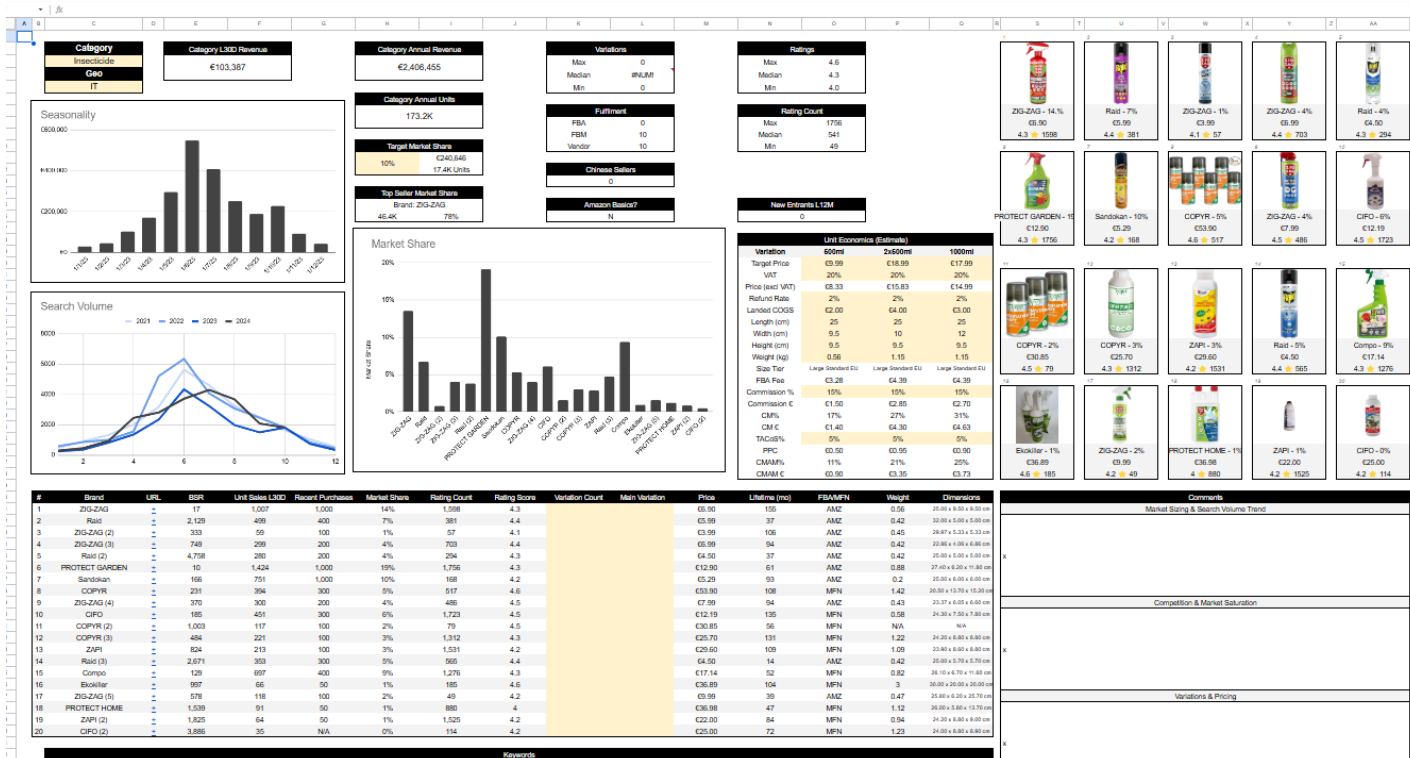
Category
Insecticide
Geo
IT

Category L30D Revenue
€103,387

Category Annual Revenue
€2,406,455

Category Annual Units
173.2K

Target Market Share
10% | €240,646
17.4K Units

Top Seller Market Share
Brand: ZIG-ZAG
46.4K | 78%

Variations
Max 0
Median #NUM!
Min 0

Fulfilment
FBA 0
FBM 10
Vendor 10

Chinese Sellers
0

Amazon Basics?
N

Ratings
Max 4.6
Median 4.3
Min 4.0

Rating Count
Max 1756
Median 541
Min 49

New Entrants L12M
0

Seasonality
€600,000
€400,000
€200,000
€0
1/1/23 1/2/23 1/3/23 1/4/23 1/5/23 1/6/23 1/7/23 1/8/23 1/9/23 1/10/23 1/11/23 1/12/23

Search Volume
2021 2022 2023 2024
6000
4000
2000
0
2 4 6 8 10 12

Market Share
20%
15%
10%
5%
0%
Market Share
ZIG-ZAG Raid ZIG-ZAG (2) ZIG-ZAG (3) Raid (2) PROTECT GARDEN Sandokan COPYR ZIG-ZAG (4) CIFO COPYR (2) COPYR (3) ZAPI Raid (3) Compo Ekokiller ZIG-ZAG (5) PROTECT HOME ZAPI (2) CIFO (2)

Unit Economics (Estimate)
| Variation | 600ml | 2x600ml | 1000ml |
|---|---|---|---|
| Target Price | €9.99 | €18.99 | €17.99 |
| VAT | 20% | 20% | 20% |
| Price (excl VAT) | €8.33 | €15.83 | €14.99 |
| Refund Rate | 2% | 2% | 2% |
| Landed COGS | €2.00 | €4.00 | €3.00 |
| Length (cm) | 25 | 25 | 25 |
| Width (cm) | 9.5 | 10 | 12 |
| Height (cm) | 9.5 | 9.5 | 9.5 |
| Weight (kg) | 0.56 | 1.15 | 1.15 |
| Size Tier | Large Standard EU | Large Standard EU | Large Standard EU |
| FBA Fee | €3.28 | €4.39 | €4.39 |
| Commission % | 15% | 15% | 15% |
| Commission € | €1.50 | €2.85 | €2.70 |
| CM% | 17% | 27% | 31% |
| CM € | €1.40 | €4.30 | €4.63 |
| TACoS% | 5% | 5% | 5% |
| PPC | €0.50 | €0.95 | €0.90 |
| CMAM% | 11% | 21% | 25% |
| CMAM € | €0.90 | €3.35 | €3.73 |

1 ZIG-ZAG - 14% €6.90 4.3 1598
2 Raid - 7% €5.99 4.4 381
3 ZIG-ZAG - 1% €3.99 4.1 57
4 ZIG-ZAG - 4% €6.99 4.4 703
5 Raid - 4% €4.50 4.3 294
6 PROTECT GARDEN - 19 €12.90 4.3 1756
7 Sandokan - 10% €5.29 4.2 168
8 COPYR - 5% €53.90 4.6 517
9 ZIG-ZAG - 4% €7.99 4.5 486
10 CIFO - 6% €12.19 4.5 1723
11 COPYR - 2% €30.85 4.5 79
12 COPYR - 3% €25.70 4.3 1312
13 ZAPI - 3% €29.60 4.2 1531
14 Raid - 5% €4.50 4.4 565
15 Compo - 9% €17.14 4.3 1276
16 Ekokiller - 1% €36.89 4.6 185
17 ZIG-ZAG - 2% €9.99 4.2 49
18 PROTECT HOME - 1% €36.98 4 880
19 ZAPI - 1% €22.00 4.2 1525
20 CIFO - 0% €25.00 4.2 114

| # | Brand | URL | BSR | Unit Sales L30D | Recent Purchases | Market Share | Rating Count | Rating Score | Variation Count | Main Variation | Price | Lifetime (mo) | FBA/MFN | Weight | Dimensions |
|---|---|---|---|---|---|---|---|---|---|---|---|---|---|---|---|
| 1 | ZIG-ZAG | + | 17 | 1,007 | 1,000 | 14% | 1,598 | 4.3 | | | €6.90 | 155 | AMZ | 0.56 | 32.00 x 9.50 x 9.50 cm |
| 2 | Raid | + | 2,129 | 499 | 400 | 7% | 381 | 4.4 | | | €5.99 | 37 | AMZ | 0.42 | 22.00 x 5.00 x 5.00 cm |
| 3 | ZIG-ZAG (2) | + | 333 | 59 | 100 | 1% | 57 | 4.1 | | | €3.99 | 106 | AMZ | 0.45 | 29.97 x 5.33 x 5.33 cm |
| 4 | ZIG-ZAG (3) | + | 748 | 299 | 200 | 4% | 703 | 4.4 | | | €6.99 | 94 | AMZ | 0.42 | 22.86 x 4.06 x 6.60 cm |
| 5 | Raid (2) | + | 4,758 | 280 | 200 | 4% | 294 | 4.3 | | | €4.50 | 37 | AMZ | 0.42 | 20.00 x 5.00 x 5.00 cm |
| 6 | PROTECT GARDEN | + | 10 | 1,424 | 1,000 | 19% | 1,756 | 4.3 | | | €12.90 | 61 | AMZ | 0.88 | 27.40 x 6.20 x 11.80 cm |
| 7 | Sandokan | + | 166 | 751 | 1,000 | 10% | 168 | 4.2 | | | €5.29 | 93 | AMZ | 0.2 | 20.00 x 6.00 x 6.00 cm |
| 8 | COPYR | + | 231 | 394 | 300 | 5% | 517 | 4.6 | | | €53.90 | 108 | MFN | 1.42 | 20.50 x 13.70 x 15.20 cm |
| 9 | ZIG-ZAG (4) | + | 370 | 300 | 200 | 4% | 486 | 4.5 | | | €7.99 | 94 | AMZ | 0.43 | 23.37 x 6.05 x 6.60 cm |
| 10 | CIFO | + | 185 | 451 | 300 | 6% | 1,723 | 4.5 | | | €12.19 | 135 | MFN | 0.58 | 24.30 x 7.50 x 7.80 cm |
| 11 | COPYR (2) | + | 1,003 | 117 | 100 | 2% | 79 | 4.5 | | | €30.85 | 56 | MFN | N/A | N/A |
| 12 | COPYR (3) | + | 484 | 221 | 100 | 3% | 1,312 | 4.3 | | | €25.70 | 131 | MFN | 1.22 | 24.30 x 8.80 x 8.80 cm |
| 13 | ZAPI | + | 824 | 213 | 100 | 3% | 1,531 | 4.2 | | | €29.60 | 109 | MFN | 1.09 | 23.90 x 8.80 x 8.80 cm |
| 14 | Raid (3) | + | 2,671 | 353 | 300 | 5% | 565 | 4.4 | | | €4.50 | 14 | AMZ | 0.42 | 20.00 x 5.70 x 5.70 cm |
| 15 | Compo | + | 129 | 697 | 400 | 9% | 1,276 | 4.3 | | | €17.14 | 52 | MFN | 0.82 | 26.10 x 6.70 x 11.60 cm |
| 16 | Ekokiller | + | 997 | 66 | 50 | 1% | 185 | 4.6 | | | €36.89 | 104 | MFN | 3 | 20.00 x 20.00 x 20.00 cm |
| 17 | ZIG-ZAG (5) | + | 578 | 118 | 100 | 2% | 49 | 4.2 | | | €9.99 | 39 | AMZ | 0.47 | 25.60 x 6.20 x 25.70 cm |
| 18 | PROTECT HOME | + | 1,539 | 91 | 50 | 1% | 880 | 4 | | | €36.98 | 47 | MFN | 1.12 | 26.00 x 5.80 x 13.70 cm |
| 19 | ZAPI (2) | + | 1,825 | 64 | 50 | 1% | 1,525 | 4.2 | | | €22.00 | 84 | MFN | 0.94 | 24.30 x 8.80 x 8.80 cm |
| 20 | CIFO (2) | + | 3,886 | 35 | N/A | 0% | 114 | 4.2 | | | €25.00 | 72 | MFN | 1.23 | 24.00 x 8.80 x 8.80 cm |

Comments
Market Sizing & Search Volume Trend
x
Competition & Market Saturation
x
Variations & Pricing
x

Keywords